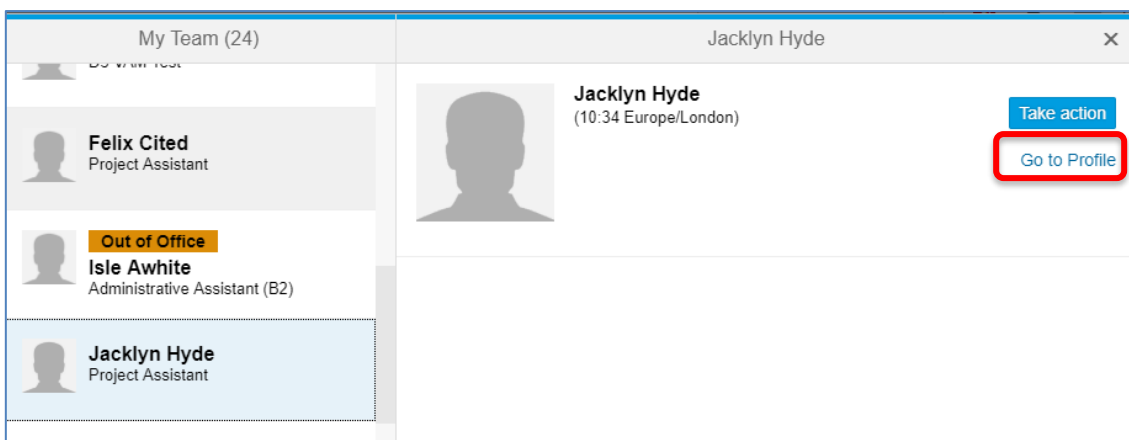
My Team (24)

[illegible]

Felix Cited
Project Assistant

Out of Office
Isle Awhite
Administrative Assistant (B2)

Jacklyn Hyde
Project Assistant

Jacklyn Hyde

×

Jacklyn Hyde
(10:34 Europe/London)

Take action

Go to Profile